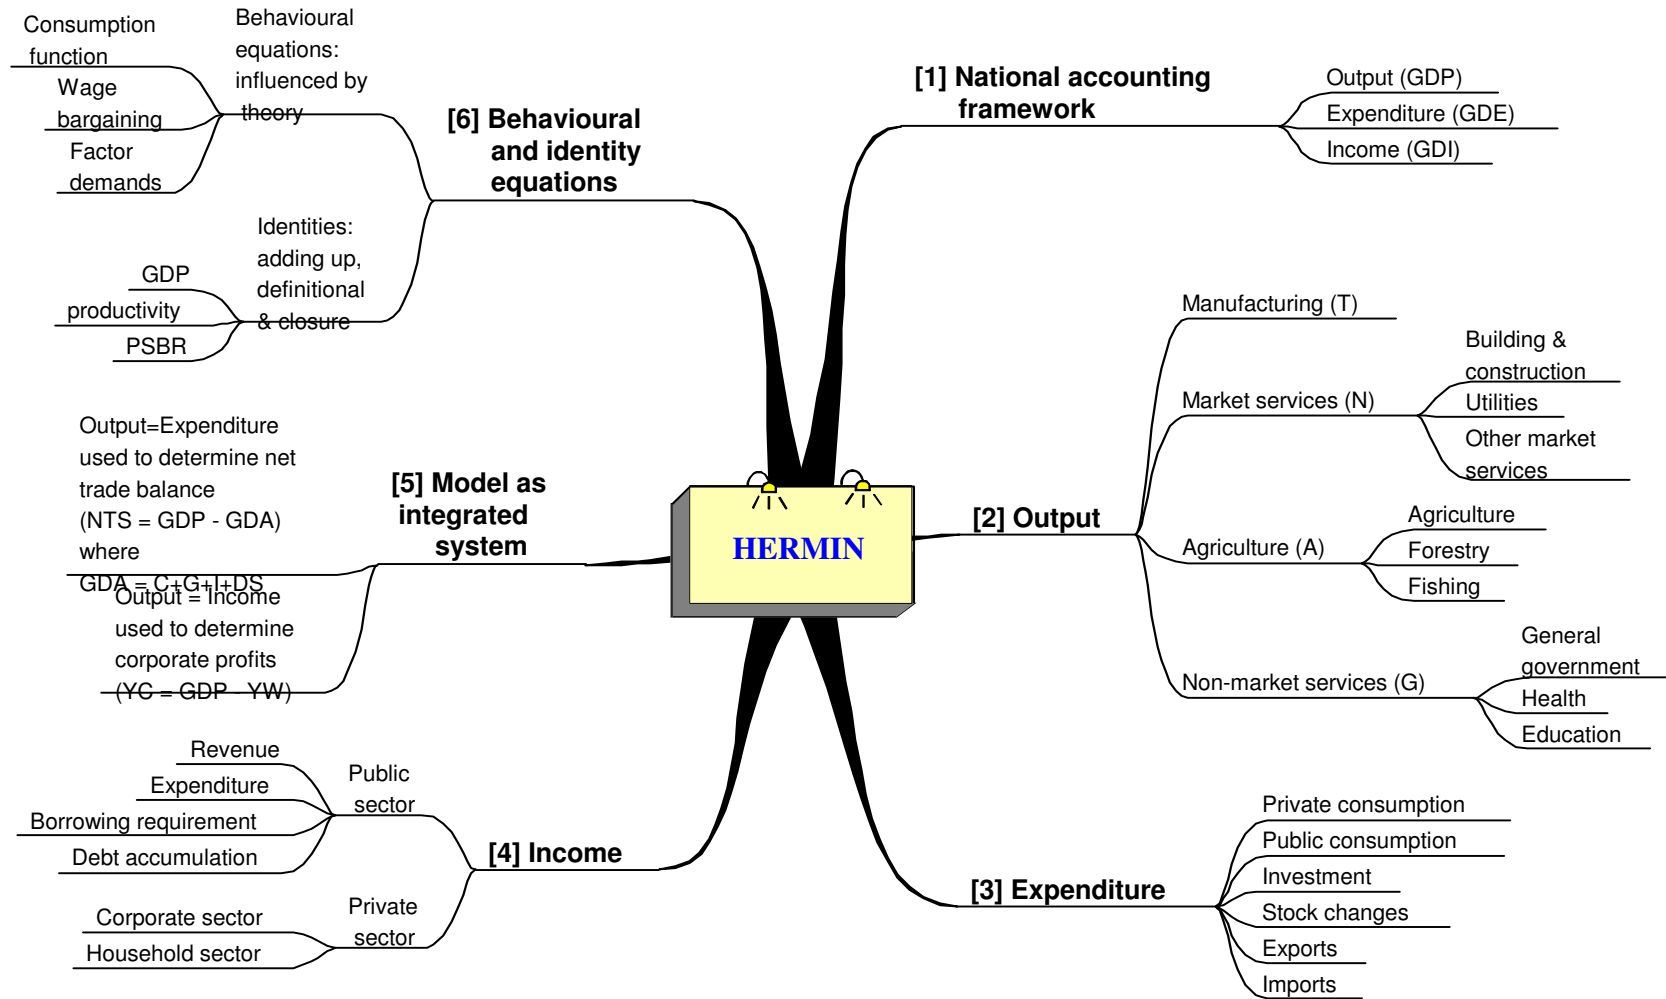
HERMIN

[1] National accounting framework

Output (GDP)
Expenditure (GDE)
Income (GDI)

[2] Output

Manufacturing (T)
Market services (N)
Building & construction
Utilities
Other market services
Agriculture (A)
Agriculture
Forestry
Fishing
Non-market services (G)
General government
Health
Education

[3] Expenditure

Private consumption
Public consumption
Investment
Stock changes
Exports
Imports

[4] Income

Public sector
Revenue
Expenditure
Borrowing requirement
Debt accumulation
Private sector
Corporate sector
Household sector

[5] Model as integrated system

Output=Expenditure used to determine net trade balance (NTS = GDP - GDA) where GDA = C+G+I+DS
Output = Income used to determine corporate profits (YC = GDP - YW)

[6] Behavioural and identity equations

Behavioural equations: influenced by theory
Consumption function
Wage bargaining
Factor demands
Identities: adding up, definitional & closure
GDP
productivity
PSBR